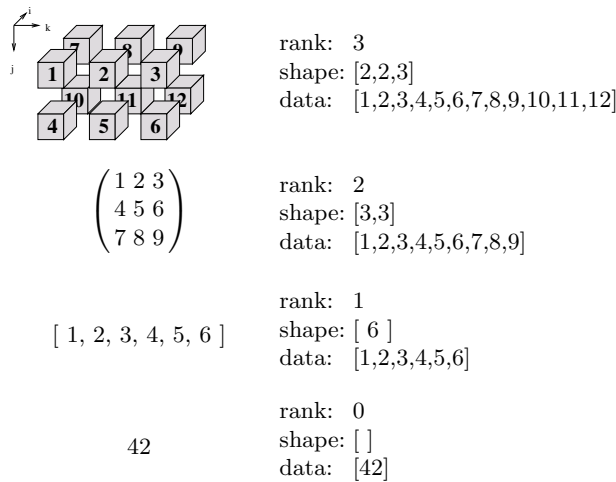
i
k
j

7 8 9
1 2 3
10 11 12
4 5 6

rank: 3
shape: [2,2,3]
data: [1,2,3,4,5,6,7,8,9,10,11,12]

$\begin{pmatrix} 1 & 2 & 3 \\ 4 & 5 & 6 \\ 7 & 8 & 9 \end{pmatrix}$

rank: 2
shape: [3,3]
data: [1,2,3,4,5,6,7,8,9]

[ 1, 2, 3, 4, 5, 6 ]

rank: 1
shape: [ 6 ]
data: [1,2,3,4,5,6]

42

rank: 0
shape: [ ]
data: [42]